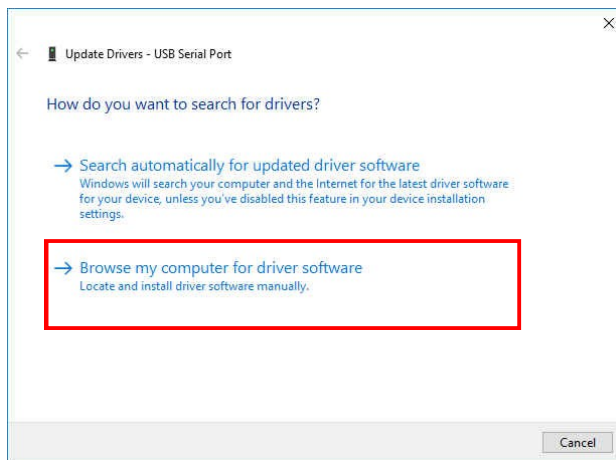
Update Drivers - USB Serial Port

How do you want to search for drivers?

→ Search automatically for updated driver software
Windows will search your computer and the Internet for the latest driver software for your device, unless you've disabled this feature in your device installation settings.

→ Browse my computer for driver software
Locate and install driver software manually.

Cancel